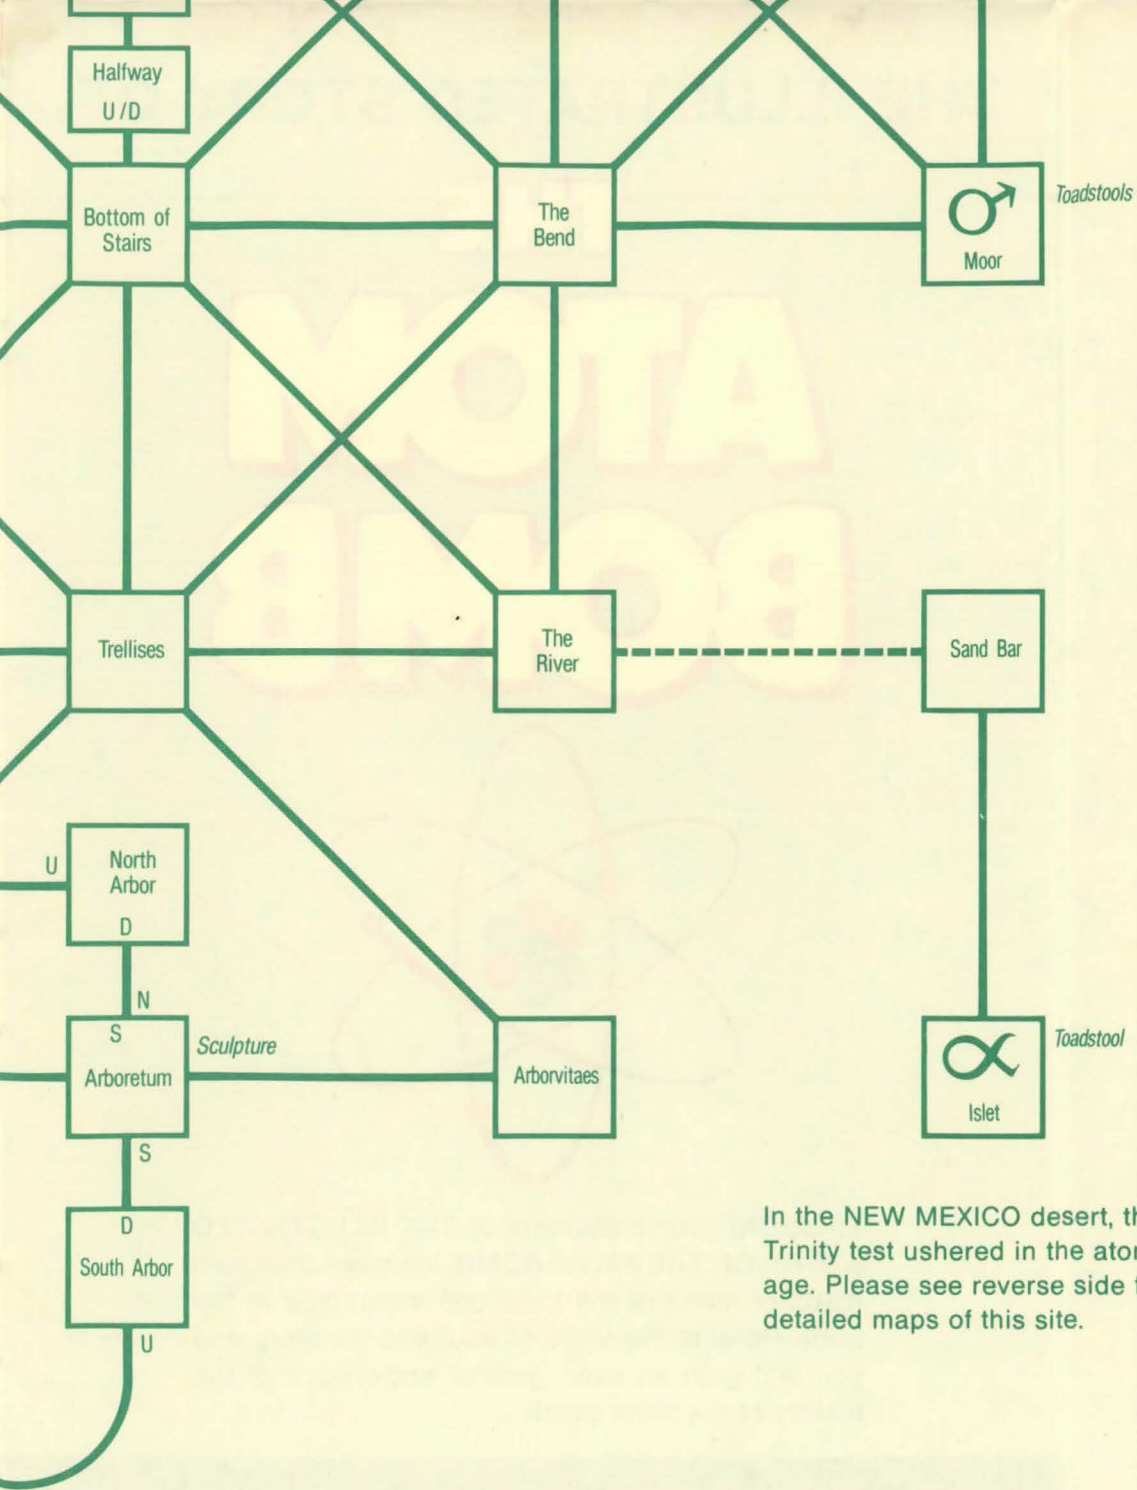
Halfway
U/D

Bottom of Stairs

The Bend

Moor

Toadstools

Trellises

The River

Sand Bar

U

North Arbor

D

N

S

Sculpture

Arboretum

Arborvitaes

Toadstool

Islet

S

D

South Arbor

U

In the NEW MEXICO desert, th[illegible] Trinity test ushered in the ato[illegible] age. Please see reverse side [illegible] detailed maps of this site.